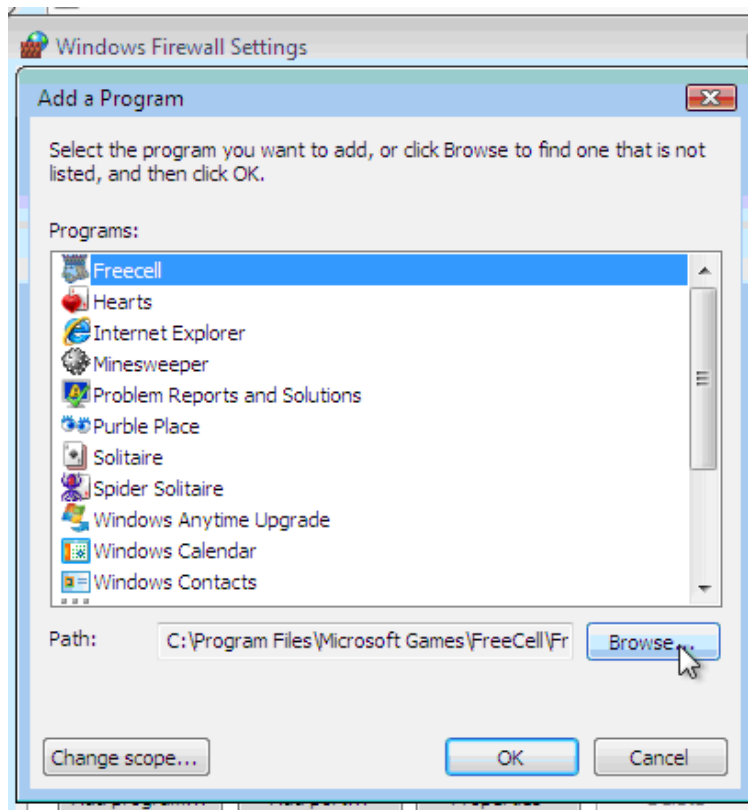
Windows Firewall Settings

Add a Program

Select the program you want to add, or click Browse to find one that is not listed, and then click OK.

Programs:

Freecell
Hearts
Internet Explorer
Minesweeper
Problem Reports and Solutions
Purble Place
Solitaire
Spider Solitaire
Windows Anytime Upgrade
Windows Calendar
Windows Contacts

Path: C:\Program Files\Microsoft Games\FreeCell\Fr

Browse...

Change scope...

OK

Cancel